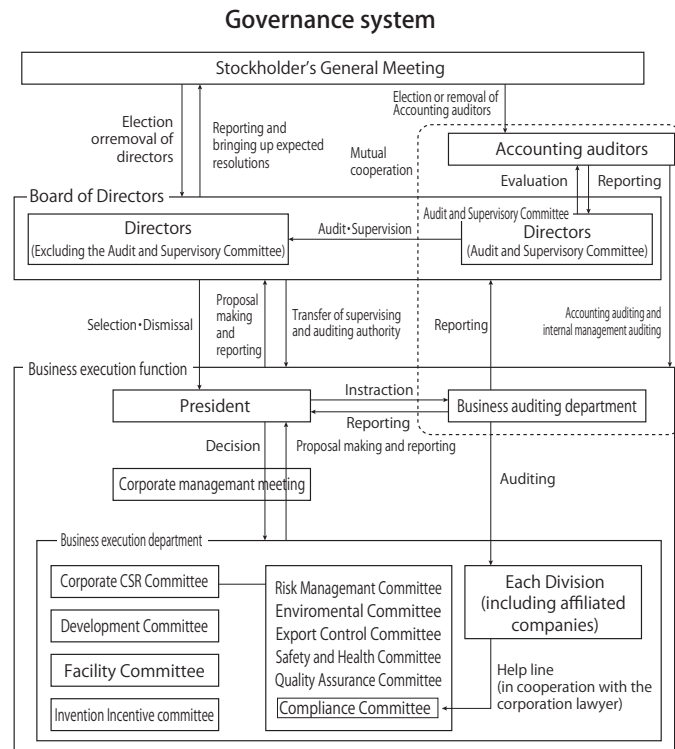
Governance system

Stockholder's General Meeting

Election orremoval of directors

Reporting and bringing up expected resolutions

Election or removal of Accounting auditors

Mutual cooperation

Accounting auditors

Evaluation

Reporting

Board of Directors

Audit and Supervisory Committee

Directors
(Excluding the Audit and Supervisory Committee)

Audit・Supervision

Directors
(Audit and Supervisory Committee)

Selection・Dismissal

Proposal making and reporting

Transfer of supervising and auditing authority

Reporting

Accounting auditing and internal management auditing

Business execution function

President

Instraction

Reporting

Business auditing department

Decision

Proposal making and reporting

Corporate managemant meeting

Auditing

Business execution department

Corporate CSR Committee

Development Committee

Facility Committee

Invention Incentive committee

Risk Managemant Committee
Enviromental Committee
Export Control Committee
Safety and Health Committee
Quality Assurance Committee
Compliance Committee

Each Division
(including affiliated companies)

Help line
(in cooperation with the corporation lawyer)